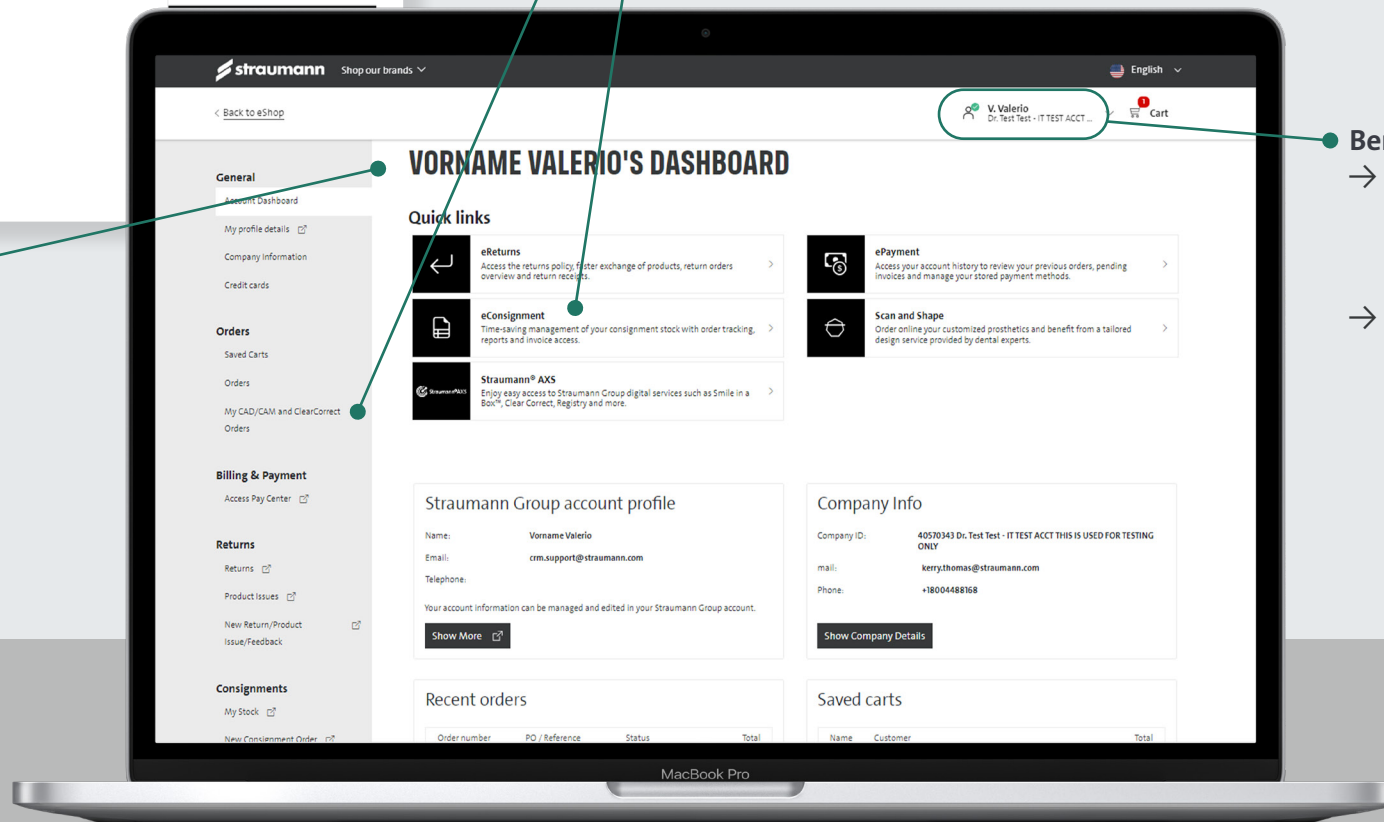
straumann Shop our brands

English

< Back to eShop

V. Valerio
Dr. Test Test - IT TEST ACCT ...

1 Cart

Ber
→

→

General
Account Dashboard
My profile details
Company information
Credit cards

Orders
Saved Carts
Orders
My CAD/CAM and ClearCorrect Orders

Billing & Payment
Access Pay Center

Returns
Returns
Product Issues
New Return/Product Issue/Feedback

Consignments
My Stock
New Consignment Order

VORNAME VALERIO'S DASHBOARD

Quick links

eReturns
Access the returns policy, faster exchange of products, return orders overview and return receipts.

ePayment
Access your account history to review your previous orders, pending invoices and manage your stored payment methods.

eConsignment
Time-saving management of your consignment stock with order tracking, reports and invoice access.

Scan and Shape
Order online your customized prosthetics and benefit from a tailored design service provided by dental experts.

Straumann® AXS
Enjoy easy access to Straumann Group digital services such as Smile in a Box™, Clear Correct, Registry and more.

Straumann Group account profile
Name: Vorname Valerio
Email: crm.support@straumann.com
Telephone:
Your account information can be managed and edited in your Straumann Group account.
Show More

Company Info
Company ID: 40570343 Dr. Test Test - IT TEST ACCT THIS IS USED FOR TESTING ONLY
mail: kerry.thomas@straumann.com
Phone: +18004488168
Show Company Details

Recent orders
| Order number | PO / Reference | Status | Total |
|---|---|---|---|

Saved carts
| Name | Customer | Total |
|---|---|---|

MacBook Pro